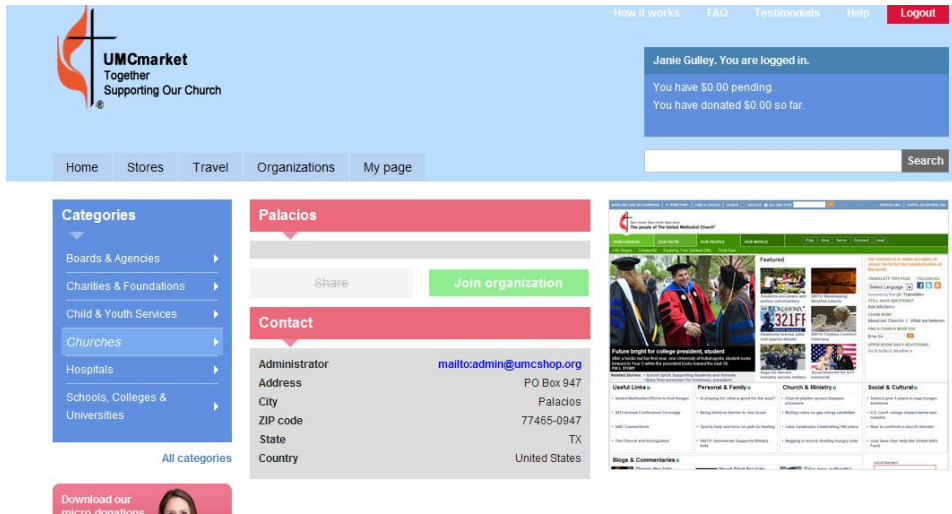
How it works FAQ Testimonials Help Logout

UMCmarket
Together
Supporting Our Church

Janie Gulley. You are logged in.

You have $0.00 pending.
You have donated $0.00 so far.

Search

Home Stores Travel Organizations My page

Categories

Boards & Agencies
Charities & Foundations
Child & Youth Services
Churches
Hospitals
Schools, Colleges & Universities

All categories

Download our micro donations

Palacios

Share Join organization

Contact

| | |
|---|---|
| Administrator | mailto:admin@umcshop.org |
| Address | PO Box 947 |
| City | Palacios |
| ZIP code | 77465-0947 |
| State | TX |
| Country | United States |

The people of The United Methodist Church

Featured

Future bright for college president, student

Useful Links
Personal & Family
Church & Ministry
Social & Cultural
Blogs & Commentaries